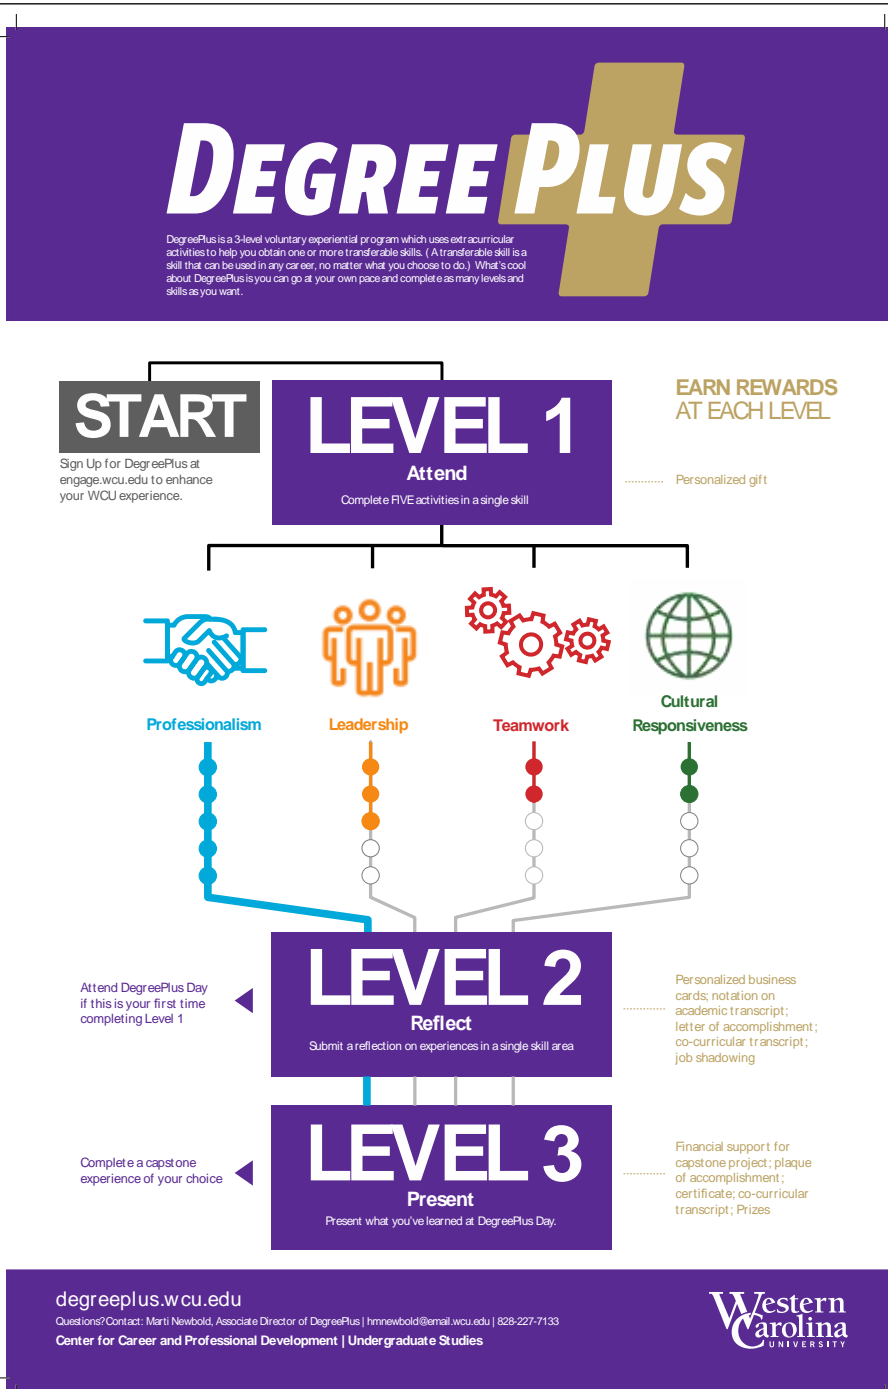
DEGREE PLUS

DegreePlus is a 3-level voluntary experiential program which uses extracurricular activities to help you obtain one or more transferable skills. ( A transferable skill is a skill that can be used in any career, no matter what you choose to do.) What's cool about DegreePlus is you can go at your own pace and complete as many levels and skills as you want.

START
Sign Up for DegreePlus at engage.wcu.edu to enhance your WCU experience.

LEVEL 1
Attend
Complete FIVE activities in a single skill

EARN REWARDS AT EACH LEVEL

Personalized gift

Professionalism

Leadership

Teamwork

Cultural Responsiveness

Attend DegreePlus Day if this is your first time completing Level 1

LEVEL 2
Reflect
Submit a reflection on experiences in a single skill area

Personalized business cards; notation on academic transcript; letter of accomplishment; co-curricular transcript; job shadowing

Complete a capstone experience of your choice

LEVEL 3
Present
Present what you've learned at DegreePlus Day.

Financial support for capstone project; plaque of accomplishment; certificate; co-curricular transcript; Prizes

degreeplus.wcu.edu
Questions? Contact: Marti Newbold, Associate Director of DegreePlus | hmnewbold@email.wcu.edu | 828-227-7133
Center for Career and Professional Development | Undergraduate Studies

Western Carolina UNIVERSITY